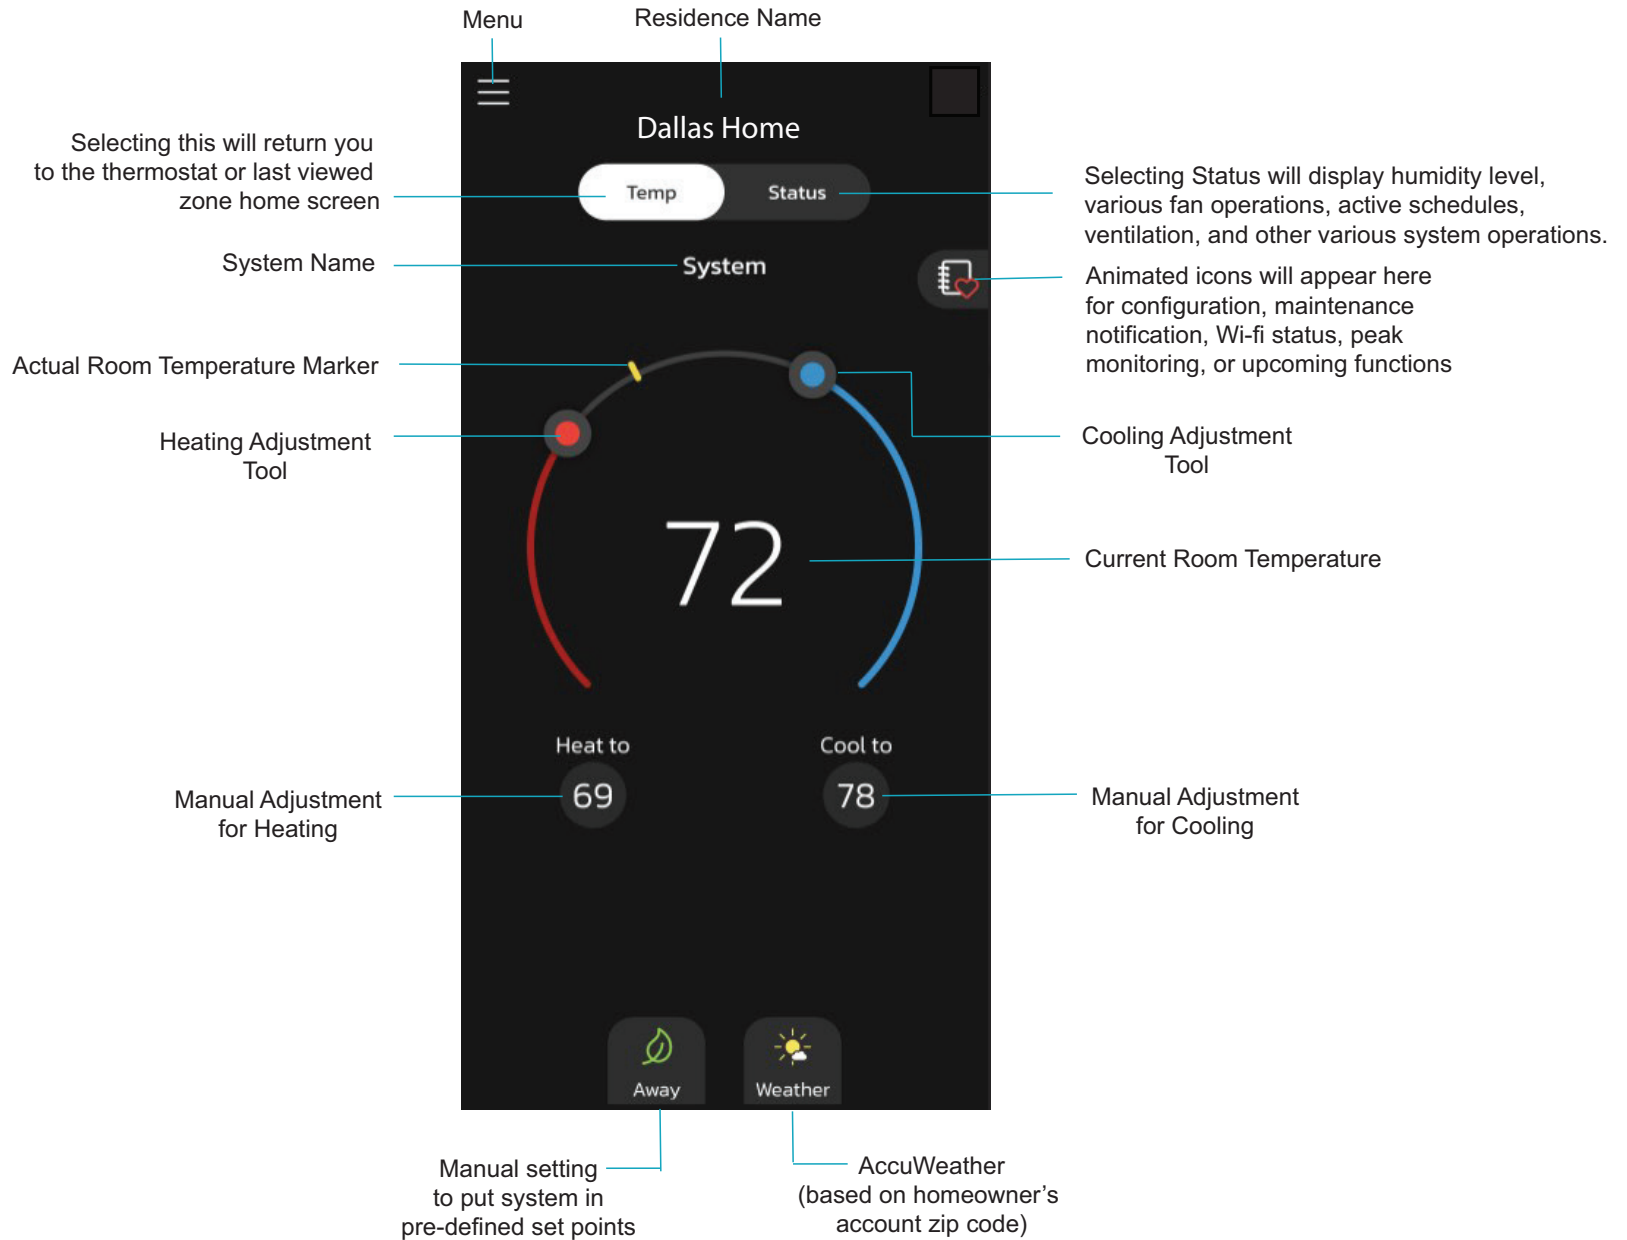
Menu

Residence Name

Dallas Home

Selecting this will return you to the thermostat or last viewed zone home screen

Temp

Status

Selecting Status will display humidity level, various fan operations, active schedules, ventilation, and other various system operations.

System Name

System

Animated icons will appear here for configuration, maintenance notification, Wi-fi status, peak monitoring, or upcoming functions

Actual Room Temperature Marker

Heating Adjustment Tool

Cooling Adjustment Tool

72

Current Room Temperature

Heat to

69

Cool to

78

Manual Adjustment for Heating

Manual Adjustment for Cooling

Away

Weather

Manual setting to put system in pre-defined set points

AccuWeather (based on homeowner's account zip code)